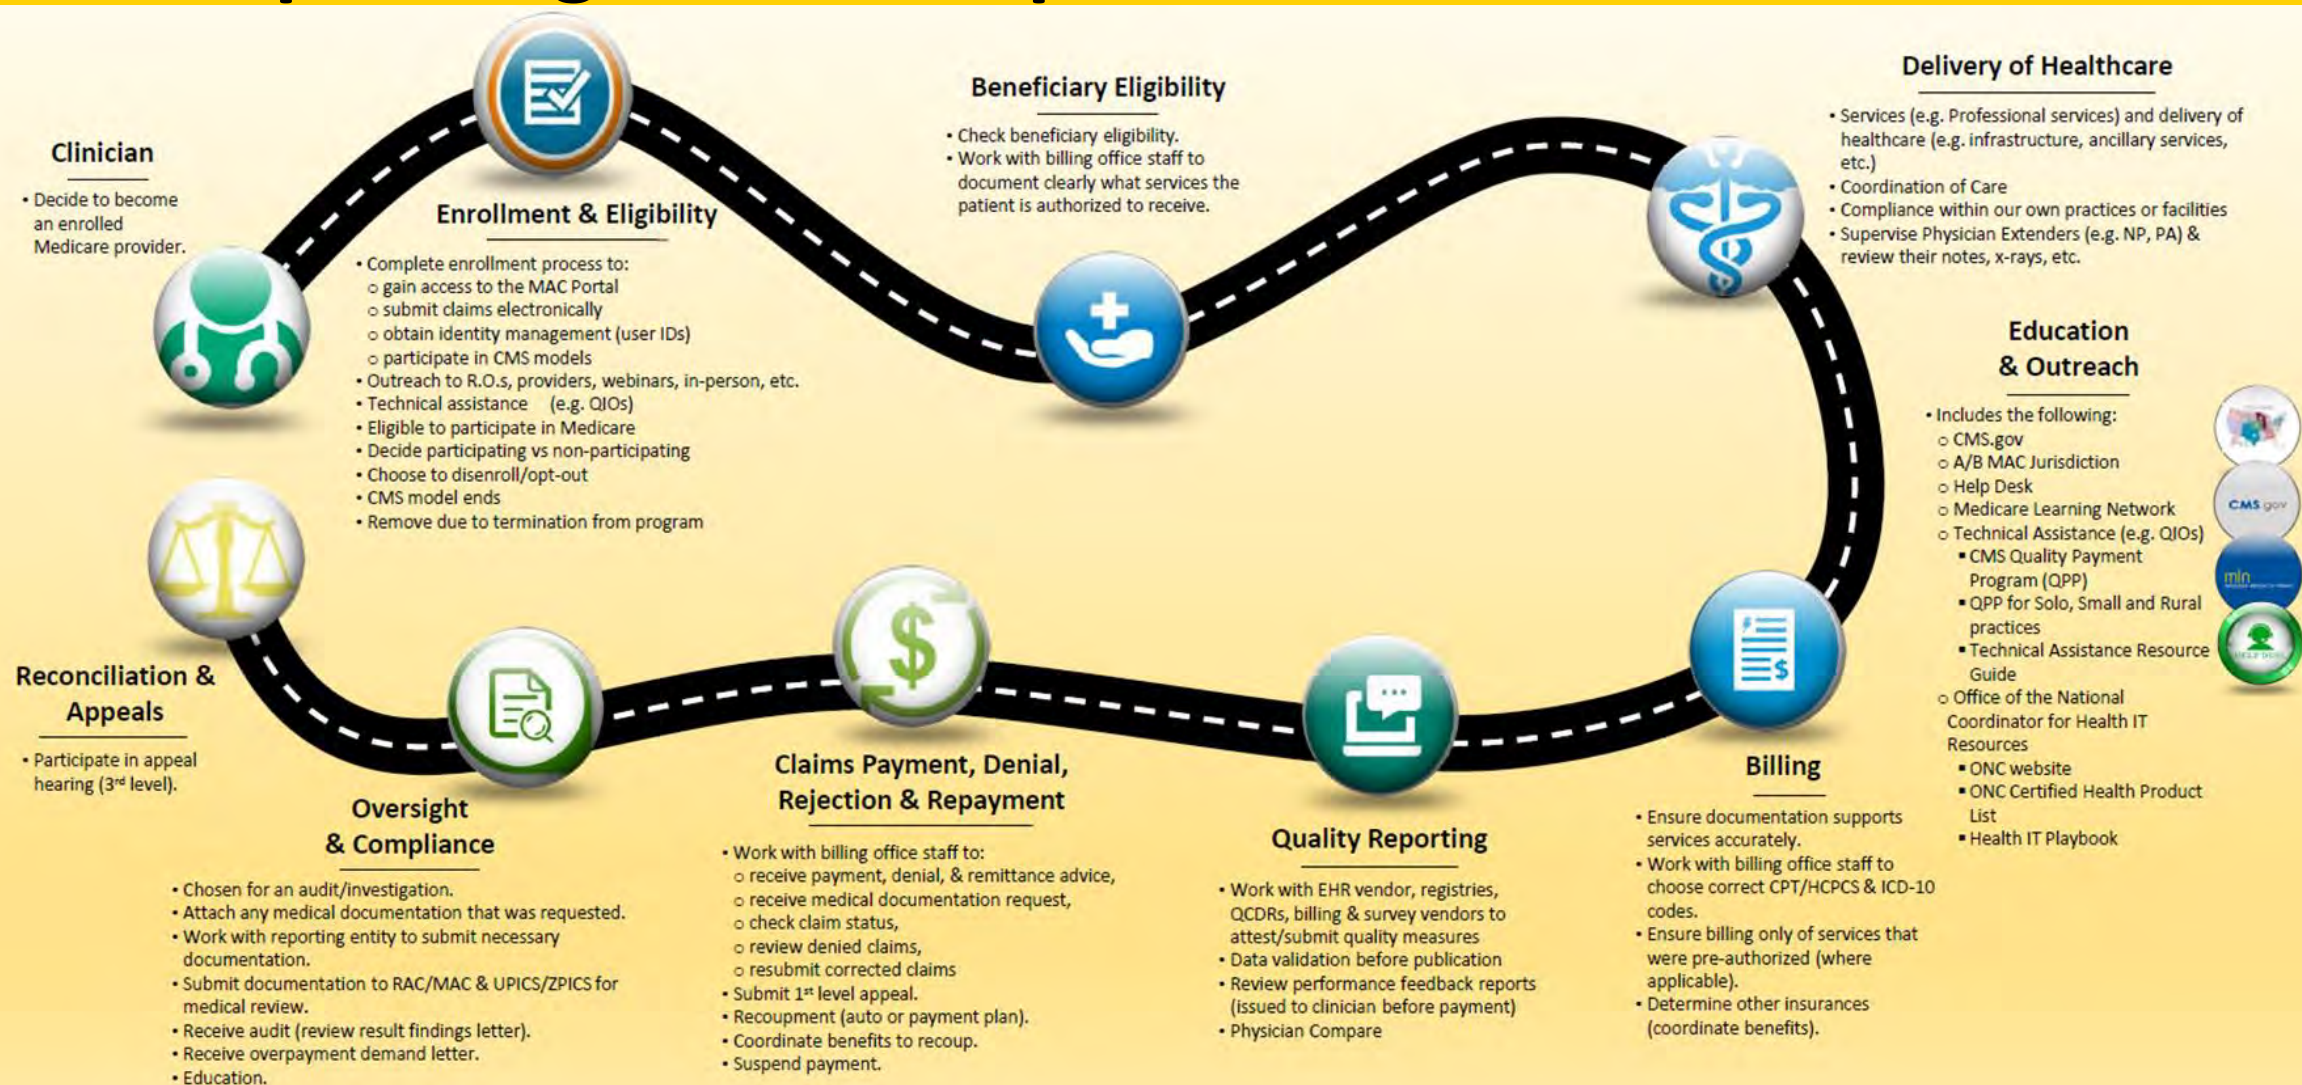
Clinician

• Decide to become an enrolled Medicare provider.

Enrollment & Eligibility

• Complete enrollment process to:
  o gain access to the MAC Portal
  o submit claims electronically
  o obtain identity management (user IDs)
  o participate in CMS models
• Outreach to R.O.s, providers, webinars, in-person, etc.
• Technical assistance (e.g. QIOs)
• Eligible to participate in Medicare
• Decide participating vs non-participating
• Choose to disenroll/opt-out
• CMS model ends
• Remove due to termination from program

Beneficiary Eligibility

• Check beneficiary eligibility.
• Work with billing office staff to document clearly what services the patient is authorized to receive.

Delivery of Healthcare

• Services (e.g. Professional services) and delivery of healthcare (e.g. infrastructure, ancillary services, etc.)
• Coordination of Care
• Compliance within our own practices or facilities
• Supervise Physician Extenders (e.g. NP, PA) & review their notes, x-rays, etc.

Education & Outreach

• Includes the following:
  o CMS.gov
  o A/B MAC Jurisdiction
  o Help Desk
  o Medicare Learning Network
  o Technical Assistance (e.g. QIOs)
    ▪ CMS Quality Payment Program (QPP)
    ▪ QPP for Solo, Small and Rural practices
    ▪ Technical Assistance Resource Guide
  o Office of the National Coordinator for Health IT Resources
    ▪ ONC website
    ▪ ONC Certified Health Product List
    ▪ Health IT Playbook

CMS.gov

mln

Reconciliation & Appeals

• Participate in appeal hearing (3rd level).

Oversight & Compliance

• Chosen for an audit/investigation.
• Attach any medical documentation that was requested.
• Work with reporting entity to submit necessary documentation.
• Submit documentation to RAC/MAC & UPICS/ZPICS for medical review.
• Receive audit (review result findings letter).
• Receive overpayment demand letter.
• Education.

Claims Payment, Denial, Rejection & Repayment

• Work with billing office staff to:
  o receive payment, denial, & remittance advice,
  o receive medical documentation request,
  o check claim status,
  o review denied claims,
  o resubmit corrected claims
• Submit 1st level appeal.
• Recoupment (auto or payment plan).
• Coordinate benefits to recoup.
• Suspend payment.

Quality Reporting

• Work with EHR vendor, registries, QCDRs, billing & survey vendors to attest/submit quality measures
• Data validation before publication
• Review performance feedback reports (issued to clinician before payment)
• Physician Compare

Billing

• Ensure documentation supports services accurately.
• Work with billing office staff to choose correct CPT/HCPCS & ICD-10 codes.
• Ensure billing only of services that were pre-authorized (where applicable).
• Determine other insurances (coordinate benefits).